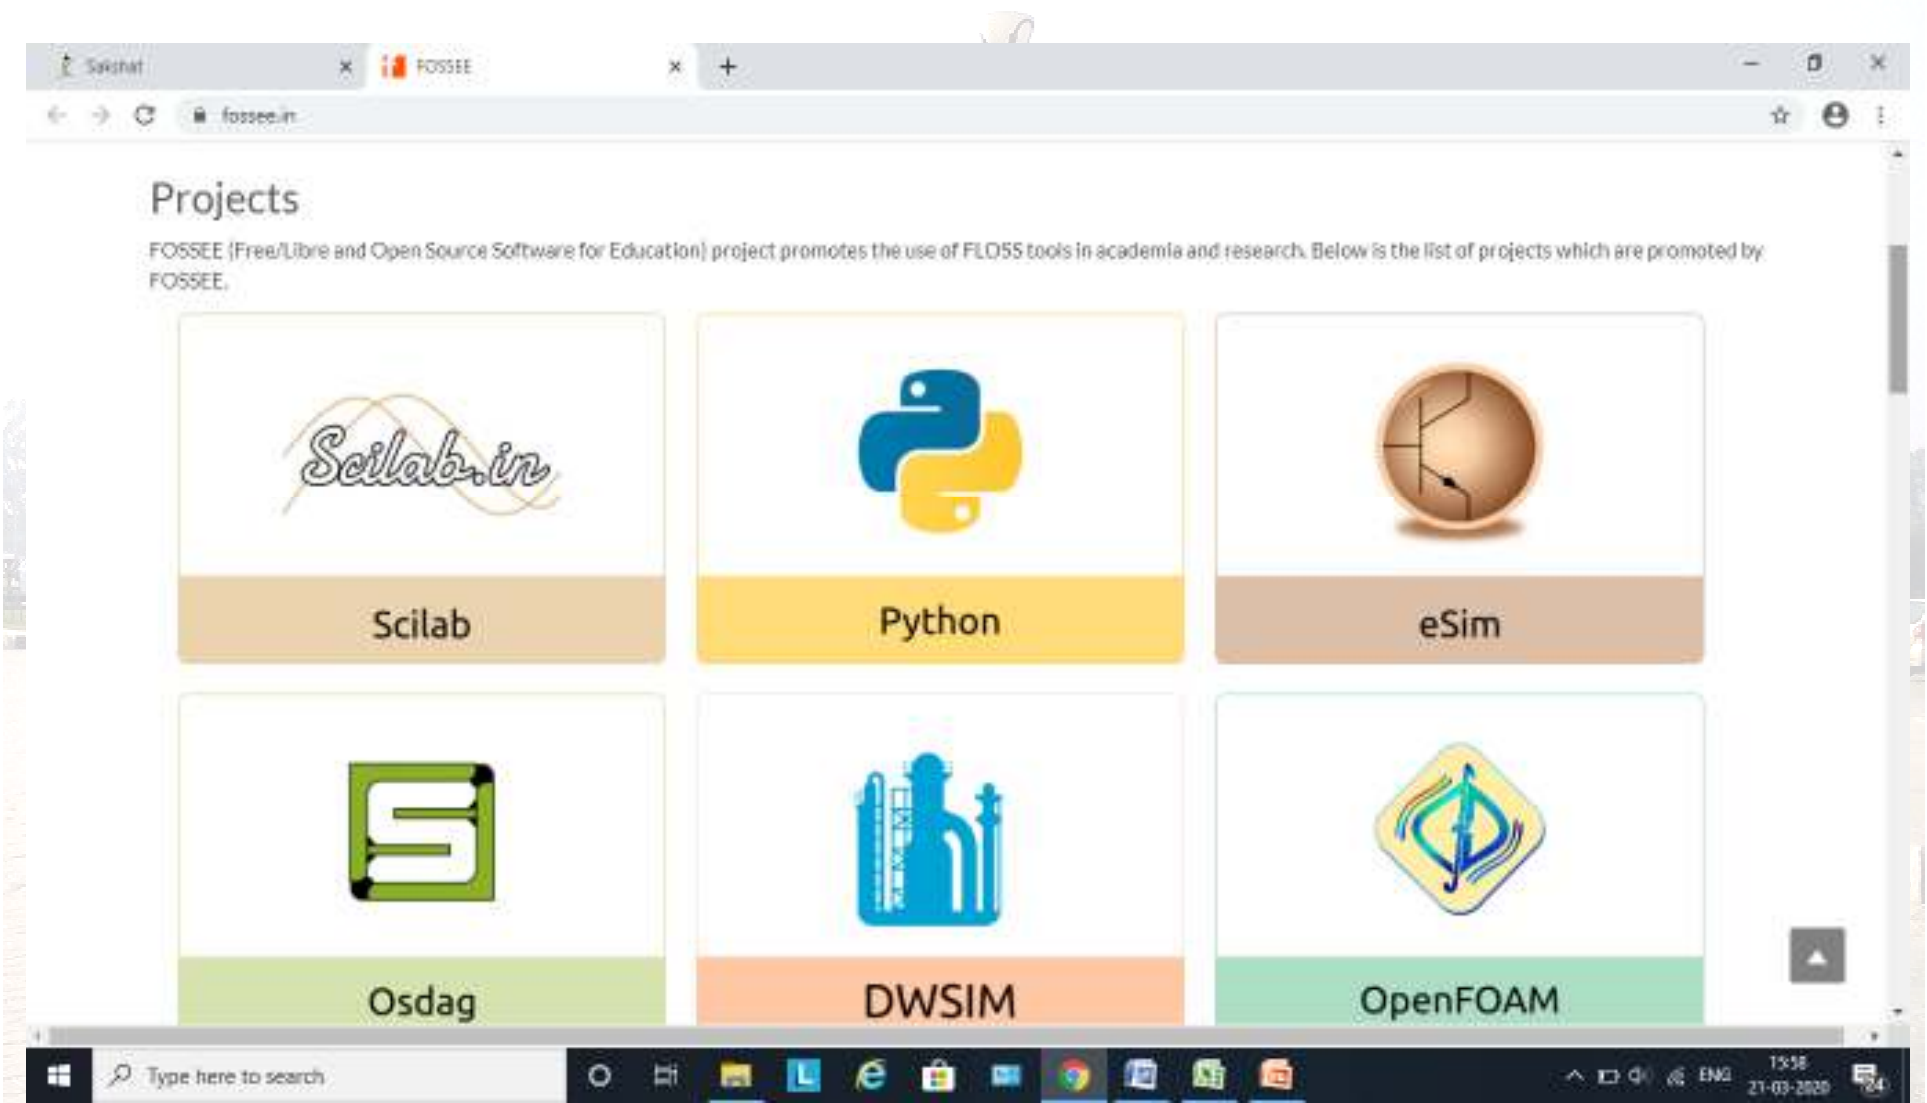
Sakshat
FOSSEE
fossee.in

Projects

FOSSEE (Free/Libre and Open Source Software for Education) project promotes the use of FLOSS tools in academia and research. Below is the list of projects which are promoted by FOSSEE.

Scilab.in

Scilab

Python

eSim

Osdag

DWSIM

OpenFOAM

Type here to search

ENG
13:58
21-03-2020
24